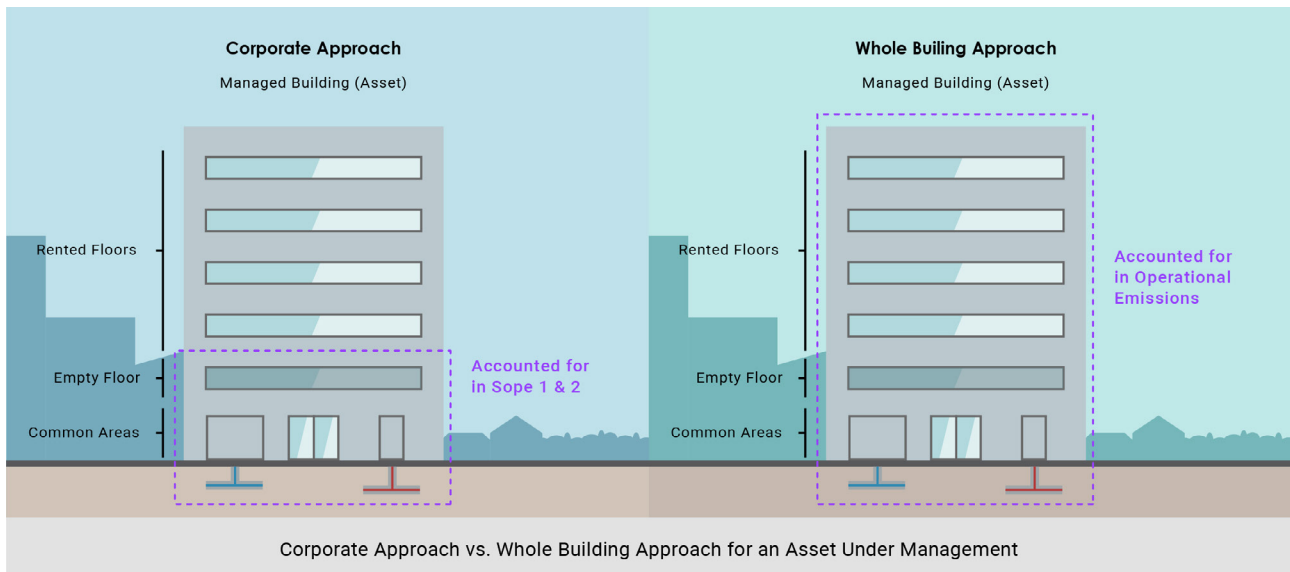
Corporate Approach

Managed Building (Asset)

Rented Floors

Empty Floor

Common Areas

Accounted for in Sope 1 & 2

Whole Builing Approach

Managed Building (Asset)

Rented Floors

Empty Floor

Common Areas

Accounted for in Operational Emissions

Corporate Approach vs. Whole Building Approach for an Asset Under Management